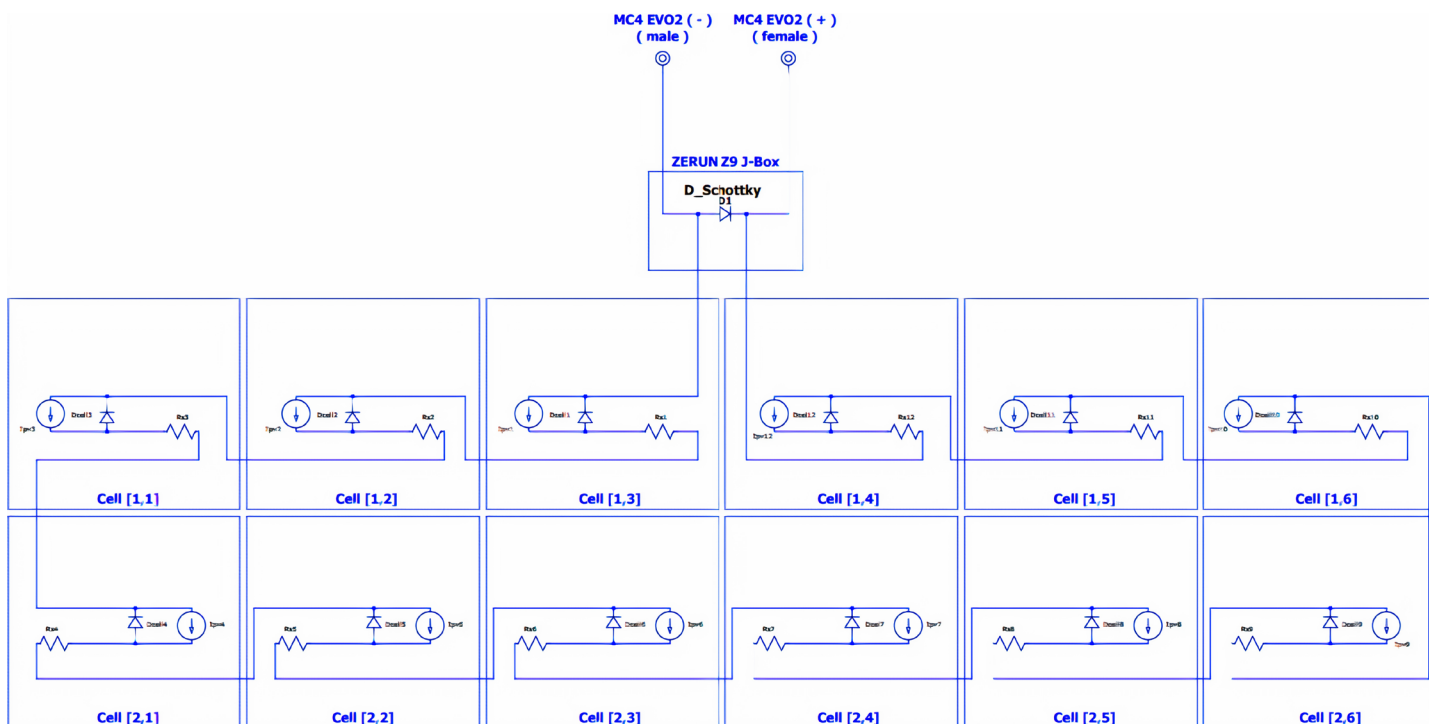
MC4 EVO2 ( - )
( male )

MC4 EVO2 ( + )
( female )

ZERUN Z9 J-Box

D_Schottky
D1

Ipv3 Dcell3 Rx3
Cell [1,1]

Ipv2 Dcell2 Rx2
Cell [1,2]

Ipv1 Dcell1 Rx1
Cell [1,3]

Ipv12 Dcell12 Rx12
Cell [1,4]

Ipv11 Dcell11 Rx11
Cell [1,5]

Ipv10 Dcell10 Rx10
Cell [1,6]

Rx4 Dcell4 Ipv4
Cell [2,1]

Rx5 Dcell5 Ipv5
Cell [2,2]

Rx6 Dcell6 Ipv6
Cell [2,3]

Rx7 Dcell7 Ipv7
Cell [2,4]

Rx8 Dcell8 Ipv8
Cell [2,5]

Rx9 Dcell9 Ipv9
Cell [2,6]